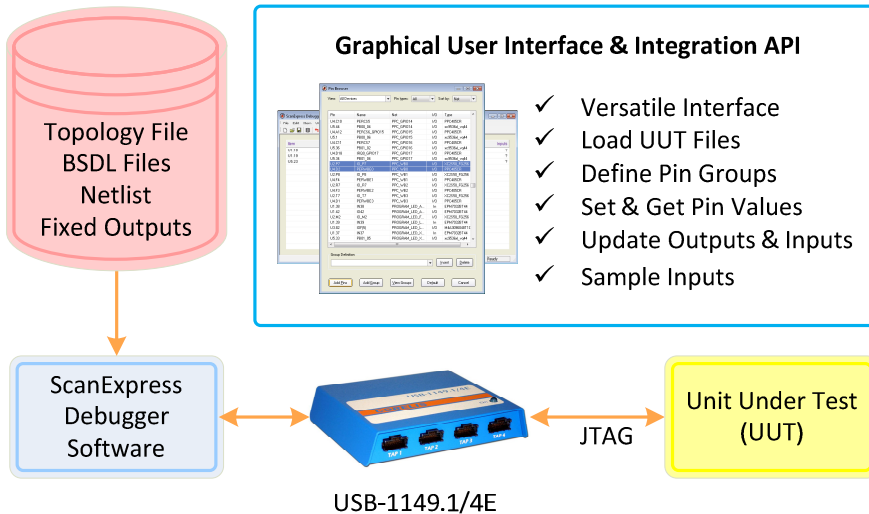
Topology File
BSDL Files
Netlist
Fixed Outputs

Graphical User Interface & Integration API

✓ Versatile Interface
✓ Load UUT Files
✓ Define Pin Groups
✓ Set & Get Pin Values
✓ Update Outputs & Inputs
✓ Sample Inputs

ScanExpress Debugger Software

USB-1149.1/4E

TAP 1 TAP 2 TAP 3 TAP 4

JTAG

Unit Under Test (UUT)

USB-1149.1/4E